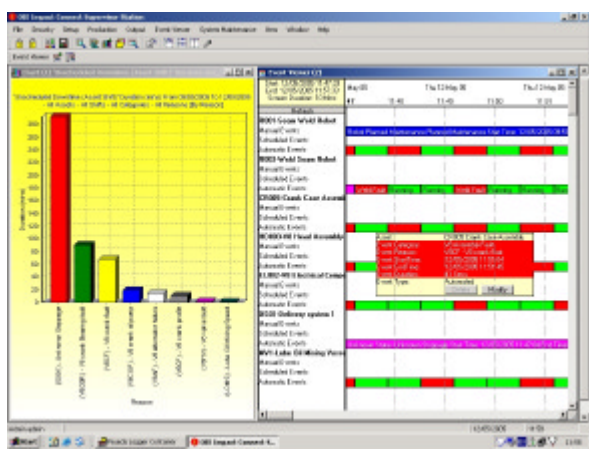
OEE Impact Connect Supervisor Station

File Security Setup Production Output Event Viewer System Maintenance View Window Help

Event Viewer

Unscheduled Downtime Analysis

Event Viewer

B001 Seam Weld Robot
Manual Events
Scheduled Events
Automatic Events
B002 Weld Seam Robot
Manual Events
Scheduled Events
Automatic Events
C0009 Crank Case Assembly
Manual Events
Scheduled Events
Automatic Events
Manual Events
Scheduled Events
Automatic Events
Manual Events
Scheduled Events
Automatic Events
D030 Delivery system 1
Manual Events
Scheduled Events
Automatic Events
Manual Events
Scheduled Events
Automatic Events

Running

Event Category
Event Reason
Event Start Time
Event End Time
Event Duration
Event Type
Automated

Modify

Reason

Start

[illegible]